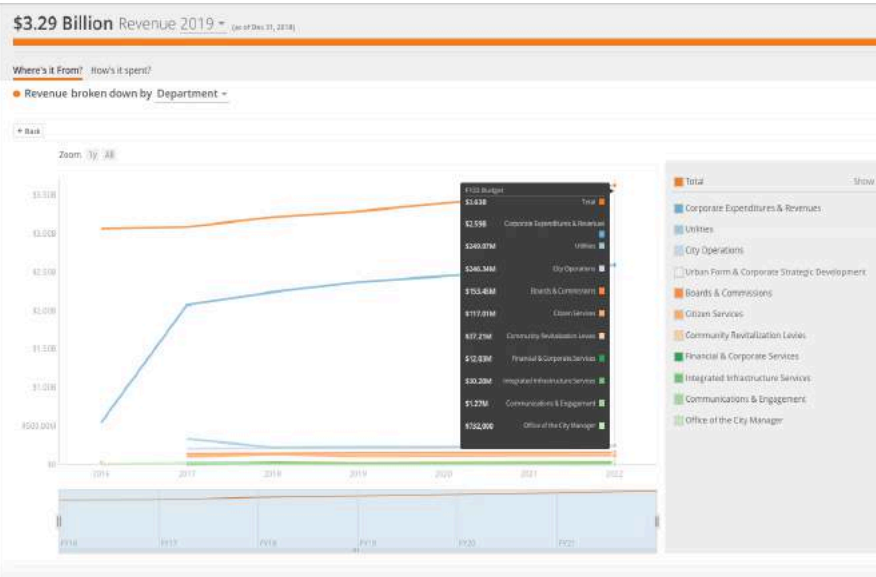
$3.29 Billion Revenue 2019 (as of Dec 31, 2018)

Where's it From? How's it spent?

Revenue broken down by Department

« Back

Zoom 1y All

$3.50B
$3.00B
$2.50B
$2.00B
$1.50B
$1.00B
$500.00M
$0

2016 2017 2018 2019 2020 2021 2022

FY22 Budget

| | |
|---|---|
| $3.63B | Total |
| $2.59B | Corporate Expenditures & Revenues |
| $249.97M | Utilities |
| $246.34M | City Operations |
| $153.45M | Boards & Commissions |
| $117.01M | Citizen Services |
| $37.21M | Community Revitalization Levies |
| $12.93M | Financial & Corporate Services |
| $30.20M | Integrated Infrastructure Services |
| $1.27M | Communications & Engagement |
| $752,000 | Office of the City Manager |

FY16 FY17 FY18 FY19 FY20 FY21

Total Show
Corporate Expenditures & Revenues
Utilities
City Operations
Urban Form & Corporate Strategic Development
Boards & Commissions
Citizen Services
Community Revitalization Levies
Financial & Corporate Services
Integrated Infrastructure Services
Communications & Engagement
Office of the City Manager